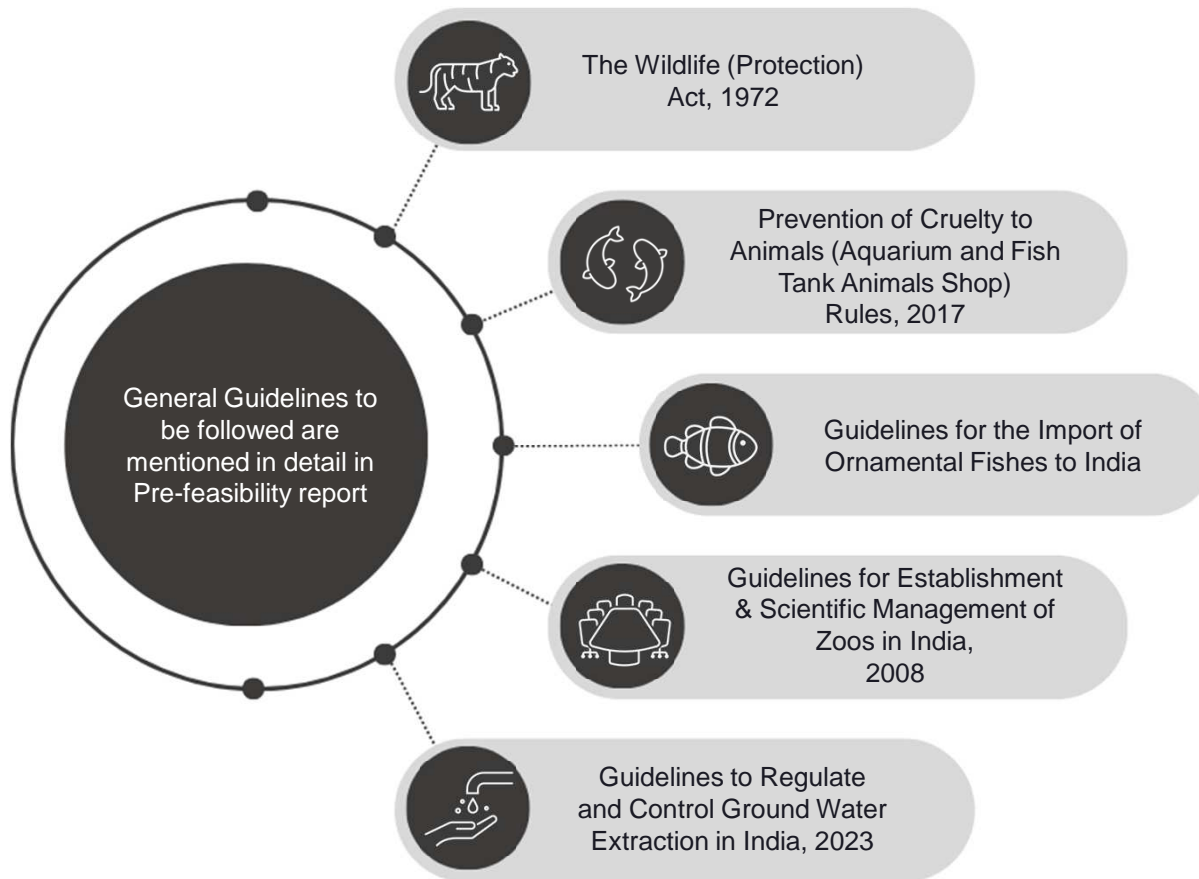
General Guidelines to be followed are mentioned in detail in Pre-feasibility report

The Wildlife (Protection) Act, 1972

Prevention of Cruelty to Animals (Aquarium and Fish Tank Animals Shop) Rules, 2017

Guidelines for the Import of Ornamental Fishes to India

Guidelines for Establishment & Scientific Management of Zoos in India, 2008

Guidelines to Regulate and Control Ground Water Extraction in India, 2023